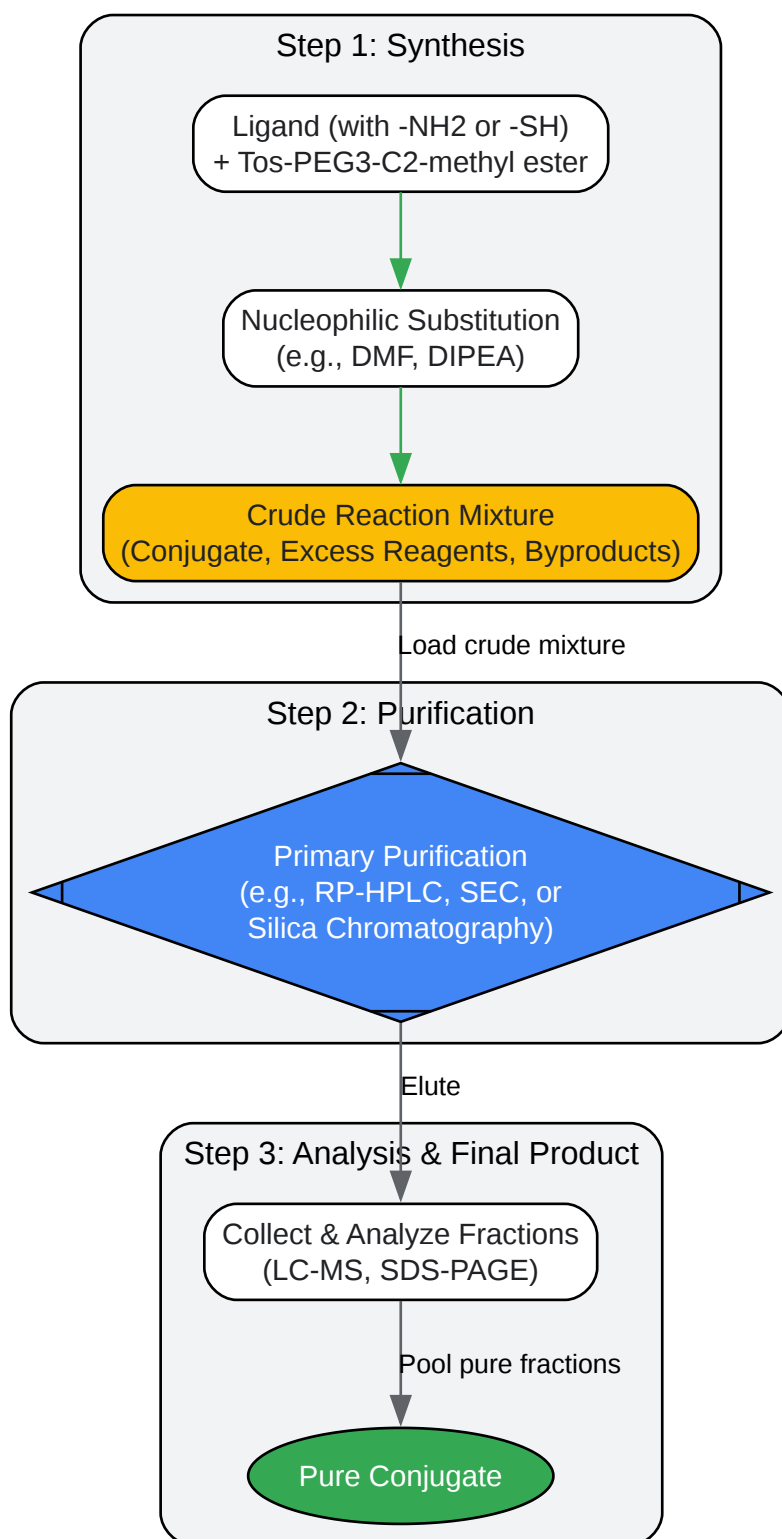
Step 1: Synthesis

Ligand (with -NH2 or -SH) + Tos-PEG3-C2-methyl ester

Nucleophilic Substitution (e.g., DMF, DIPEA)

Crude Reaction Mixture (Conjugate, Excess Reagents, Byproducts)

Load crude mixture

Step 2: Purification

Primary Purification (e.g., RP-HPLC, SEC, or Silica Chromatography)

Elute

Step 3: Analysis & Final Product

Collect & Analyze Fractions (LC-MS, SDS-PAGE)

Pool pure fractions

Pure Conjugate